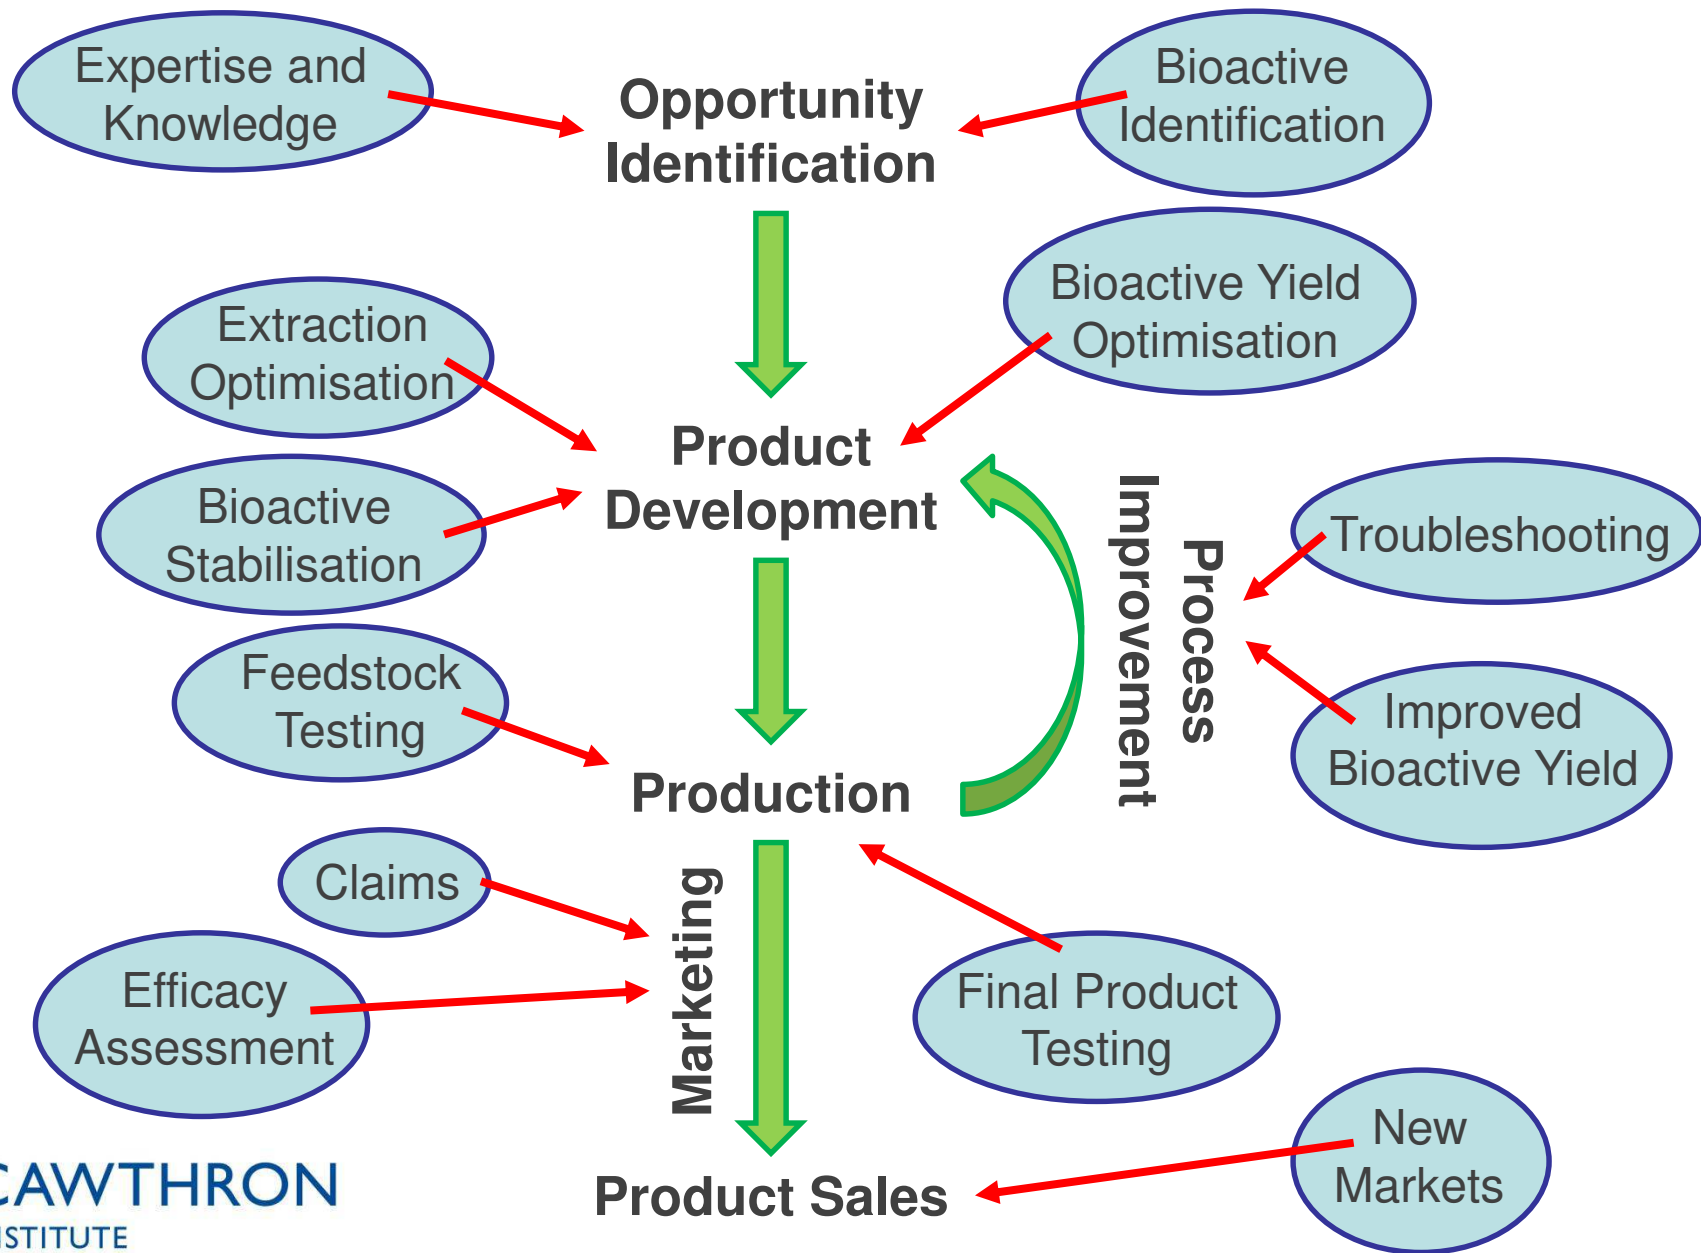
Expertise and Knowledge

Opportunity Identification

Bioactive Identification

Extraction Optimisation

Bioactive Yield Optimisation

Product Development

Bioactive Stabilisation

Process Improvement

Troubleshooting

Feedstock Testing

Improved Bioactive Yield

Production

Claims

Marketing

Efficacy Assessment

Final Product Testing

New Markets

Product Sales

CAWTHRON
STITUTE